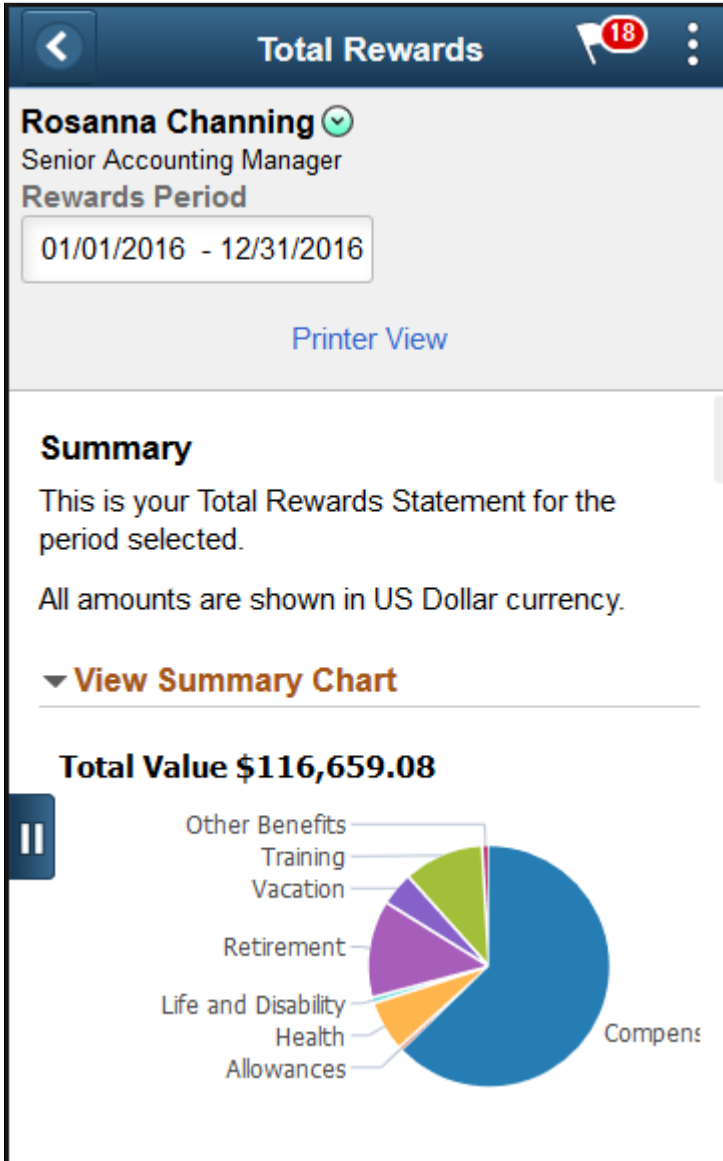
Total Rewards

18

Rosanna Channing
Senior Accounting Manager
Rewards Period
01/01/2016 - 12/31/2016

Printer View

Summary
This is your Total Rewards Statement for the period selected.

All amounts are shown in US Dollar currency.

View Summary Chart

Total Value $116,659.08

Other Benefits
Training
Vacation
Retirement
Life and Disability
Health
Allowances
Compens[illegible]